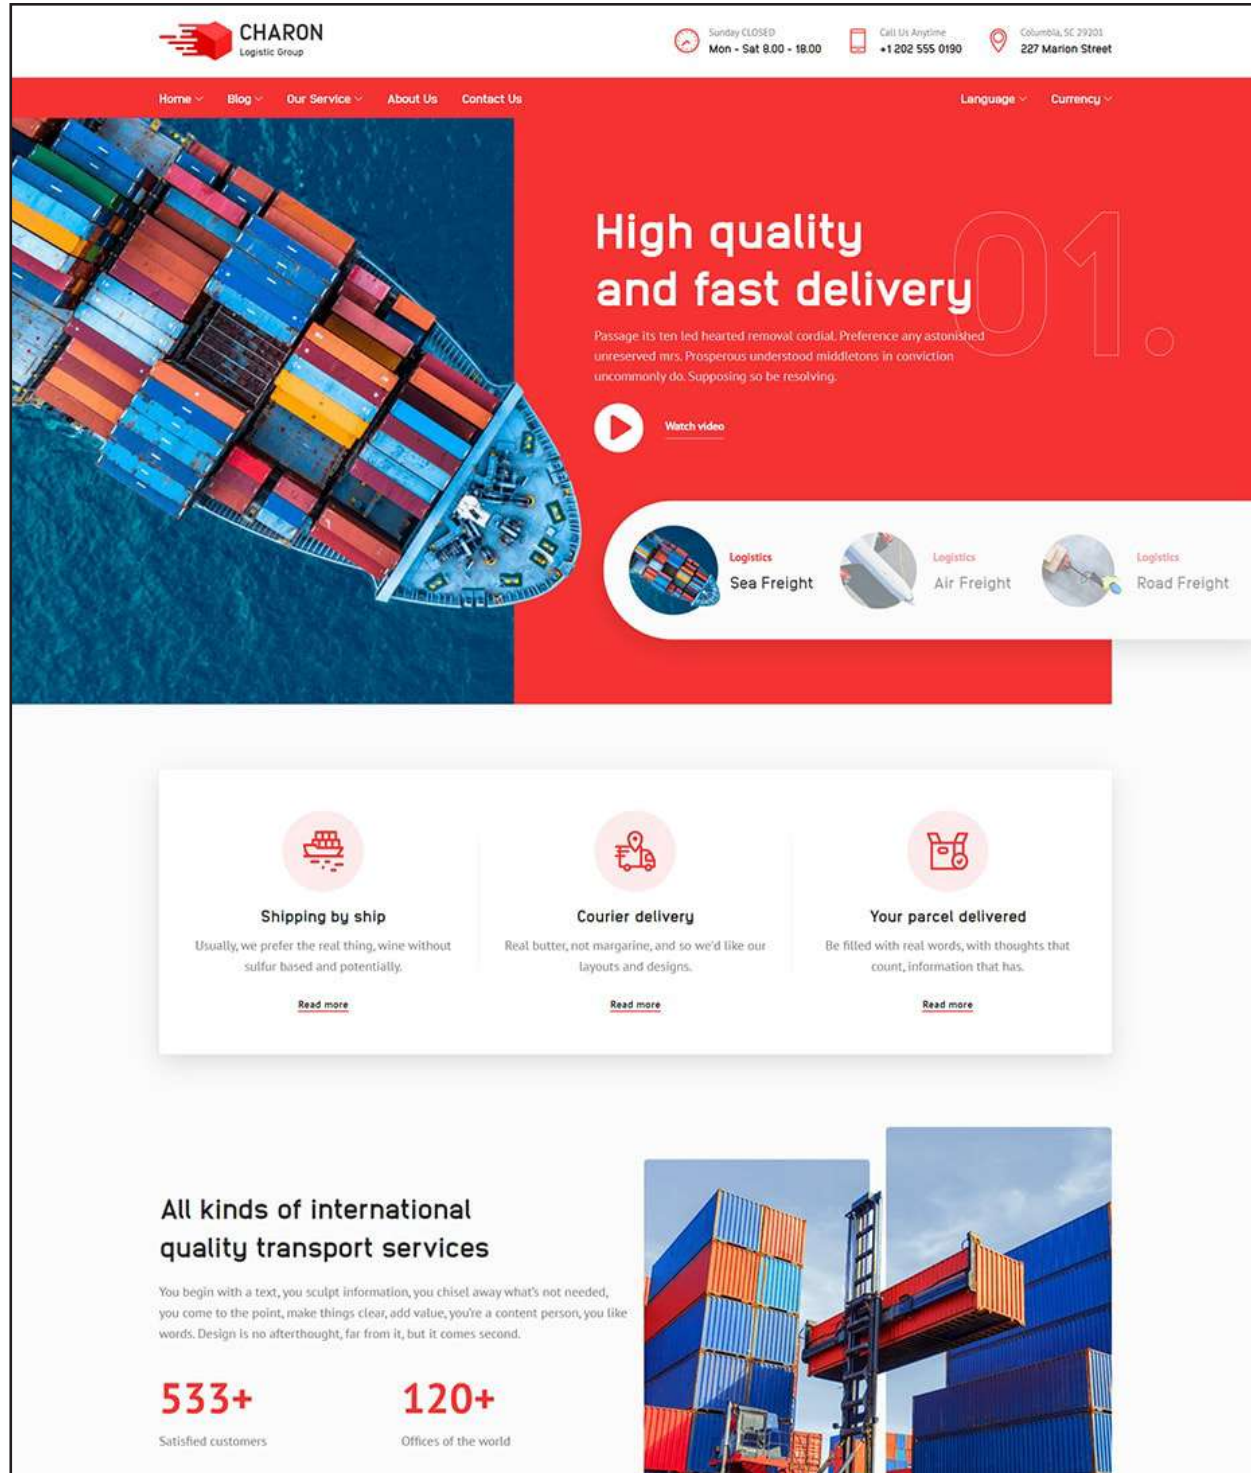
CHARON
Logistic Group

Sunday CLOSED
Mon - Sat 8.00 - 18.00

Call Us Anytime
+1 202 555 0190

Columbia, SC 29201
227 Marion Street

Home Blog Our Service About Us Contact Us Language Currency

High quality and fast delivery

01.

Passage its ten led hearted removal cordial. Preference any astonished unreserved mrs. Prosperous understood middletons in conviction uncommonly do. Supposing so be resolving.

Watch video

Logistics
Sea Freight

Logistics
Air Freight

Logistics
Road Freight

Shipping by ship

Usually, we prefer the real thing, wine without sulfur based and potentially.

Read more

Courier delivery

Real butter, not margarine, and so we'd like our layouts and designs.

Read more

Your parcel delivered

Be filled with real words, with thoughts that count, information that has.

Read more

All kinds of international quality transport services

You begin with a text, you sculpt information, you chisel away what's not needed, you come to the point, make things clear, add value, you're a content person, you like words. Design is no afterthought, far from it, but it comes second.

533+
Satisfied customers

120+
Offices of the world